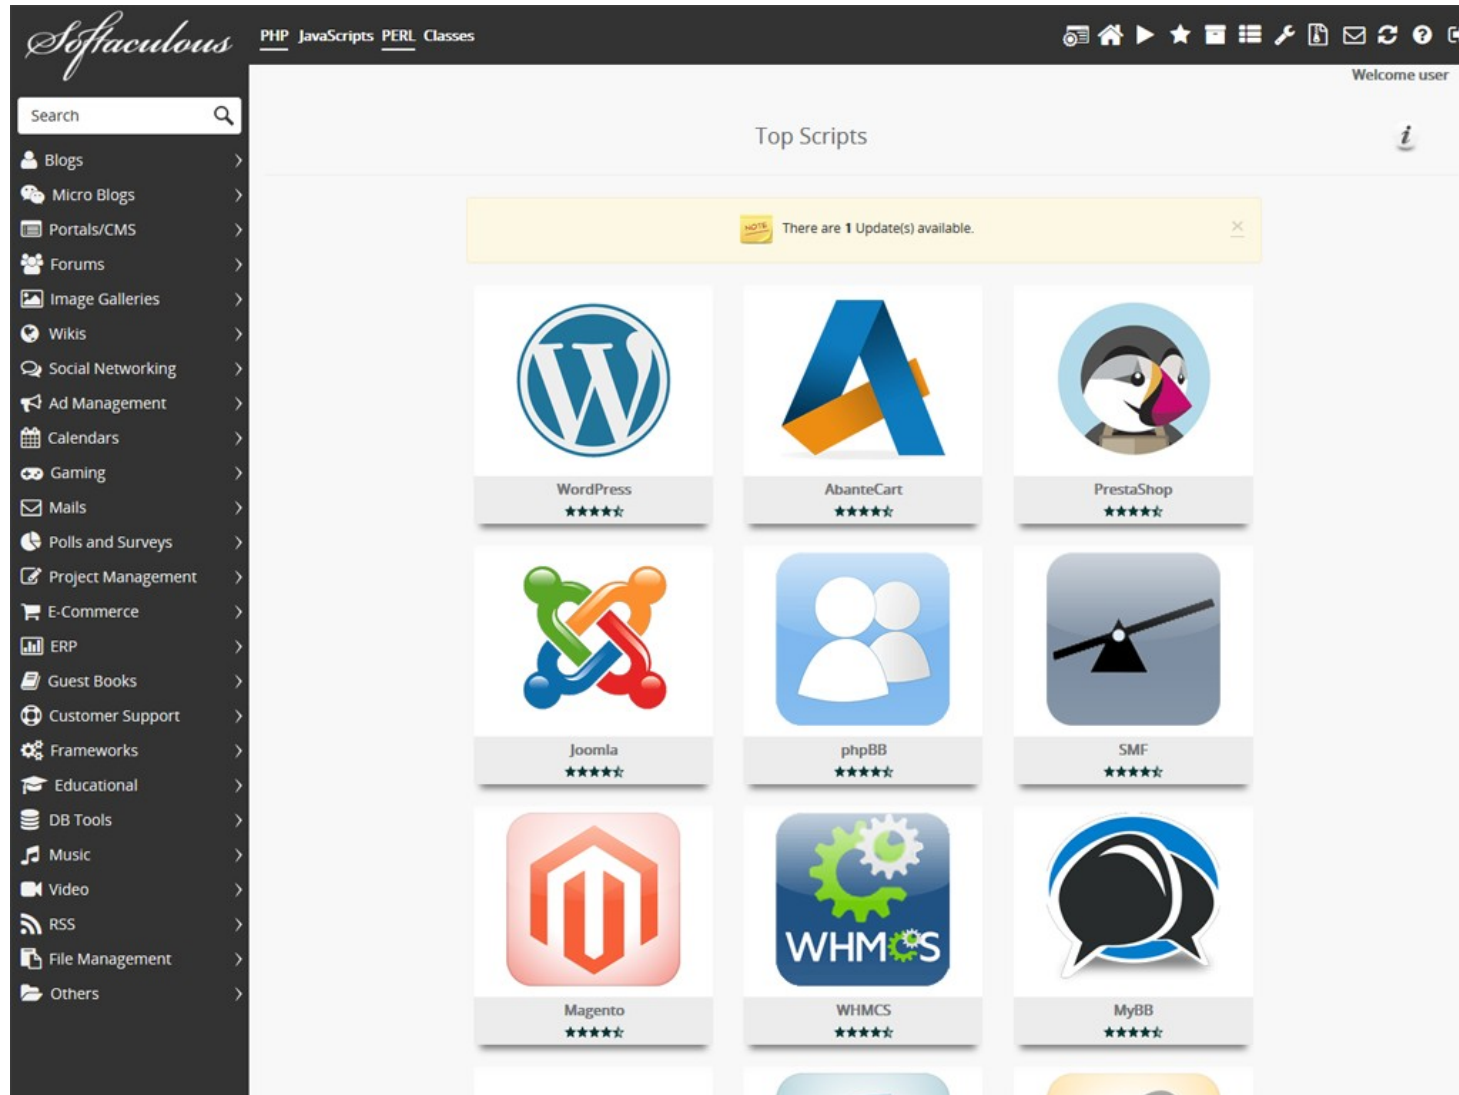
Softaculous

PHP JavaScripts PERL Classes

Welcome user

Search

Blogs
Micro Blogs
Portals/CMS
Forums
Image Galleries
Wikis
Social Networking
Ad Management
Calendars
Gaming
Mails
Polls and Surveys
Project Management
E-Commerce
ERP
Guest Books
Customer Support
Frameworks
Educational
DB Tools
Music
Video
RSS
File Management
Others

Top Scripts

NOTE There are 1 Update(s) available.

WordPress

AbanteCart

PrestaShop

Joomla

phpBB

SMF

Magento

WHMCS

MyBB